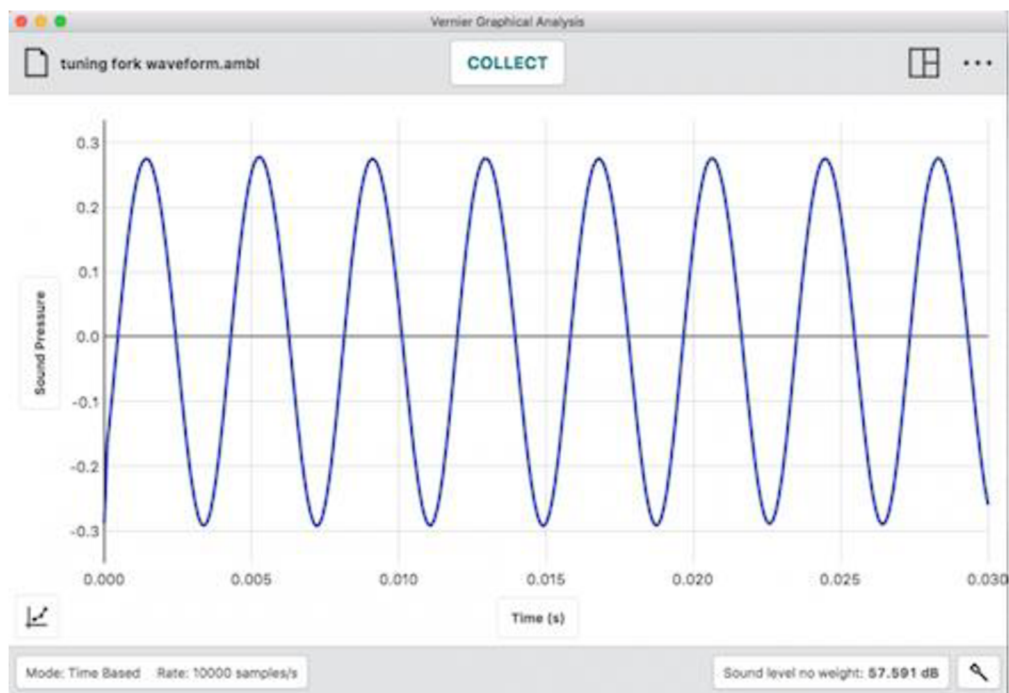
Vernier Graphical Analysis

tuning fork waveform.ambl

COLLECT

Sound Pressure

0.3
0.2
0.1
0.0
-0.1
-0.2
-0.3

0.000 0.005 0.010 0.015 0.020 0.025 0.030

Time (s)

Mode: Time Based Rate: 10000 samples/s

Sound level no weight: 57.591 dB